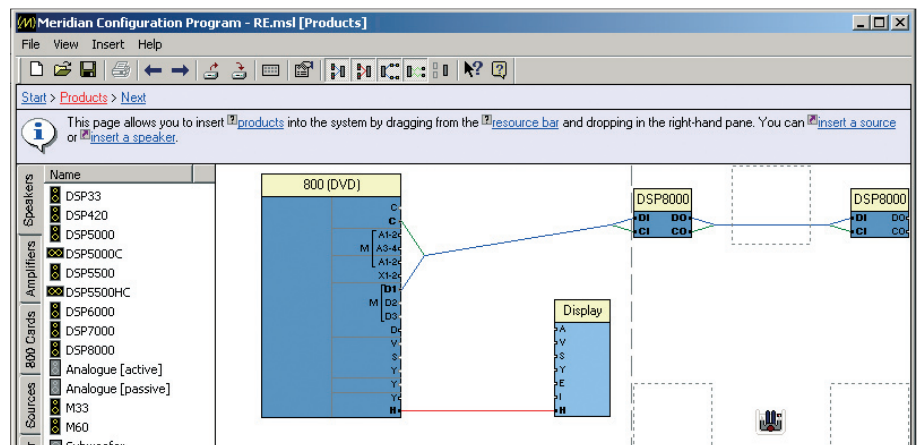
Meridian Configuration Program - RE.msl [Products]

File View Insert Help

Start > Products > Next

This page allows you to insert products into the system by dragging from the resource bar and dropping in the right-hand pane. You can insert a source or insert a speaker.

Speakers
Amplifiers
800 Cards
Sources

Name
DSP33
DSP420
DSP5000
DSP5000C
DSP5500
DSP5500HC
DSP6000
DSP7000
DSP8000
Analogue [active]
Analogue [passive]
M33
M60
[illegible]

800 (DVD)
C
C
M A1-2
A3-4
A1-2
X1-2
D1
M D2
D3
D
V
S
Y
Y
Y
H

Display
A
V
S
Y
E
I
H

DSP8000
DI DO
CI CO

DSP8000
DI DO
CI CO